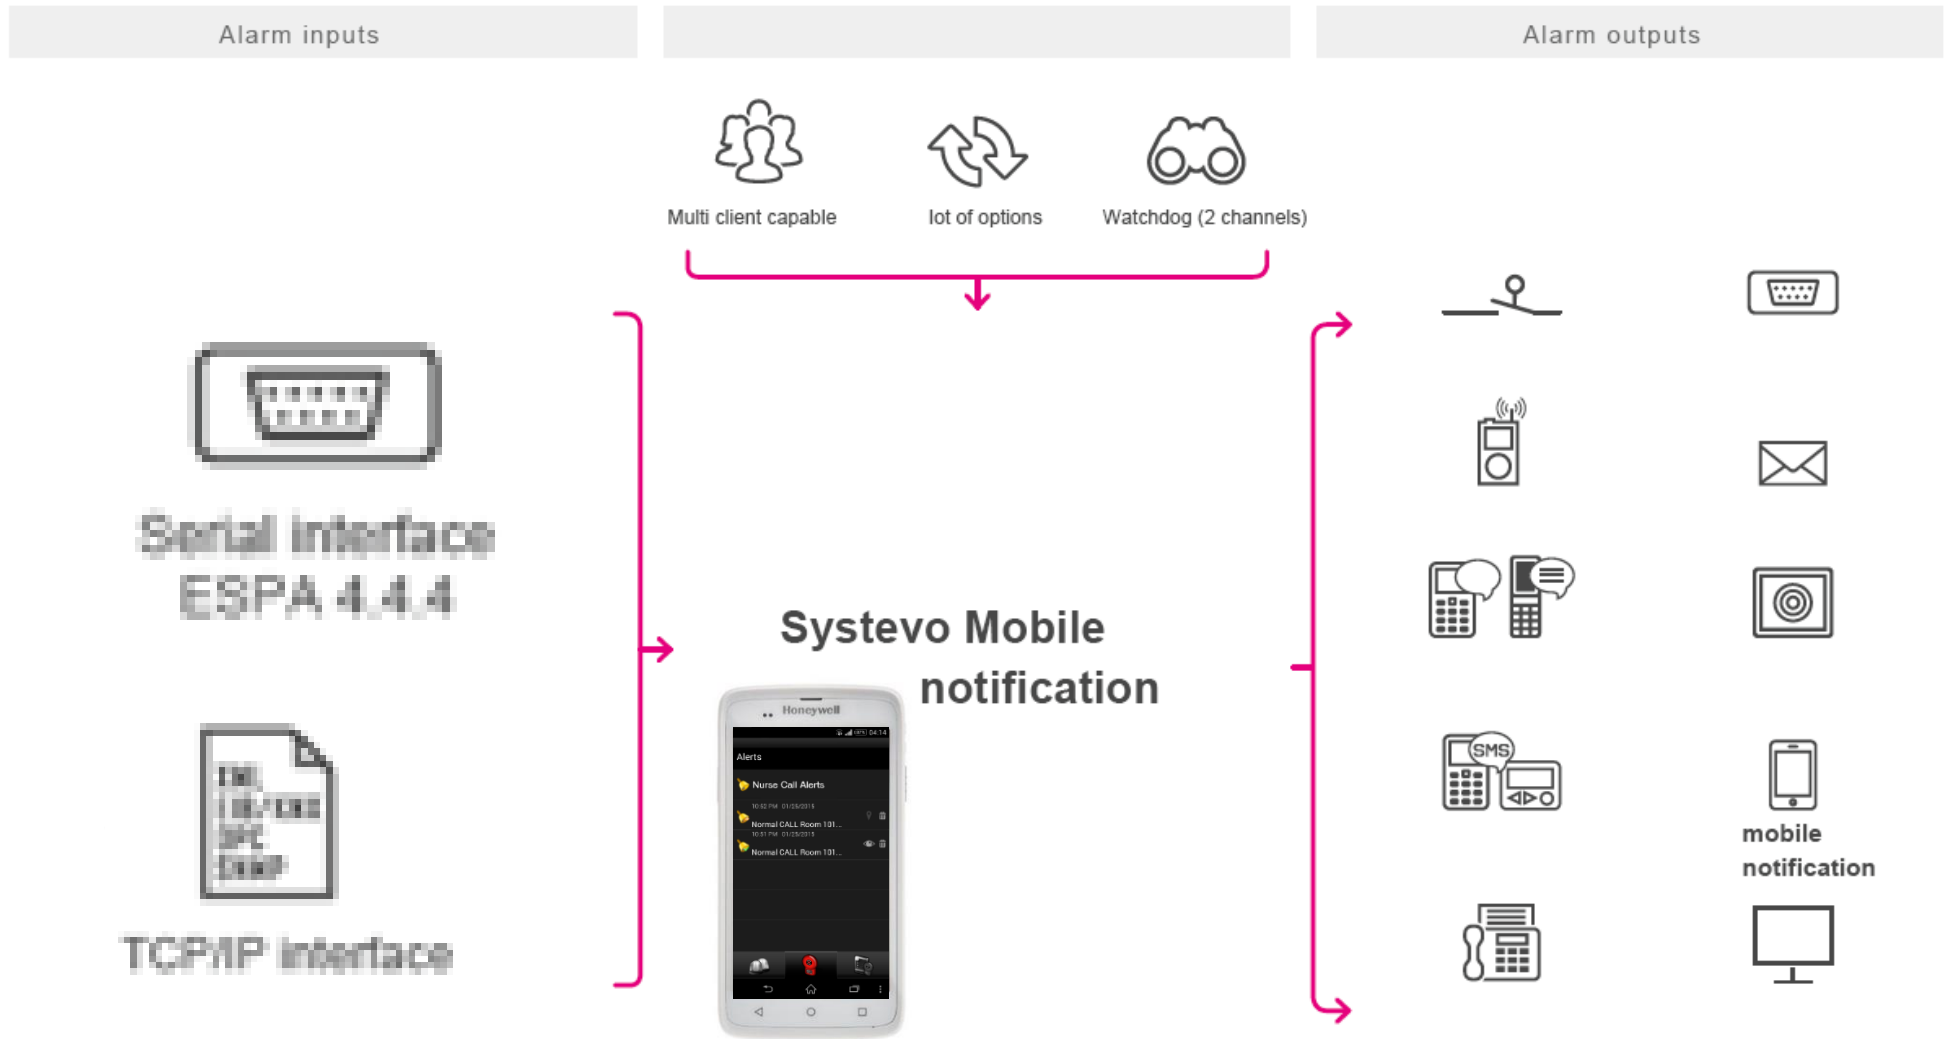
Alarm inputs

Alarm outputs

Multi client capable

lot of options

Watchdog (2 channels)

Serial interface ESPA 4.4.4

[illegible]

TCP/IP interface

Systevo Mobile notification

Honeywell

Alerts

Nurse Call Alerts

Normal CALL Room 101...

Normal CALL Room 101...

SMS

mobile notification